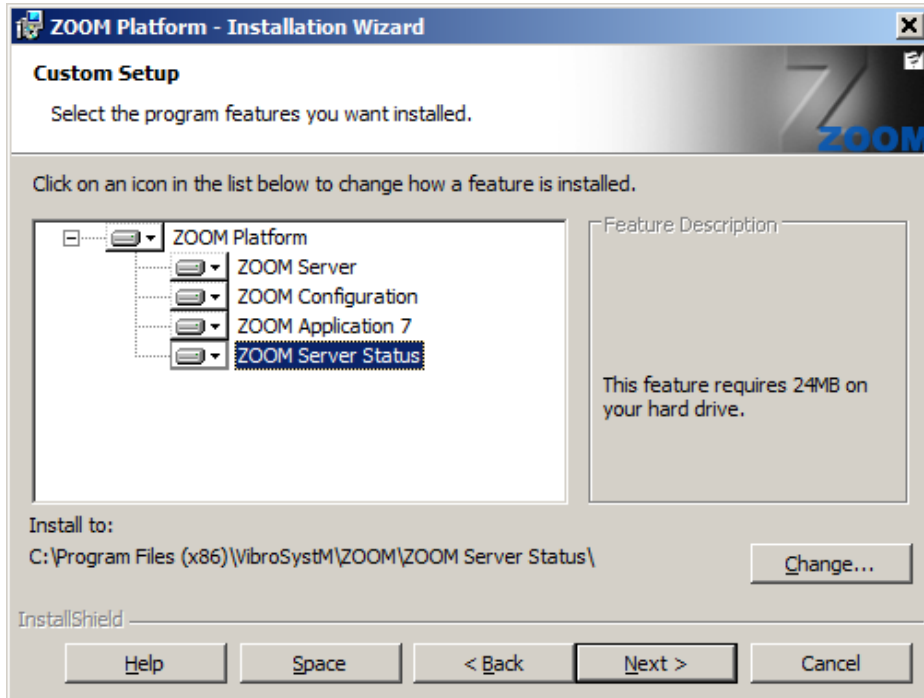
ZOOM Platform - Installation Wizard

Custom Setup

Select the program features you want installed.

ZOOM

Click on an icon in the list below to change how a feature is installed.

ZOOM Platform
ZOOM Server
ZOOM Configuration
ZOOM Application 7
ZOOM Server Status

Feature Description

This feature requires 24MB on your hard drive.

Install to:
C:\Program Files (x86)\VibroSystM\ZOOM\ZOOM Server Status\

Change...

InstallShield

Help | Space | < Back | Next > | Cancel